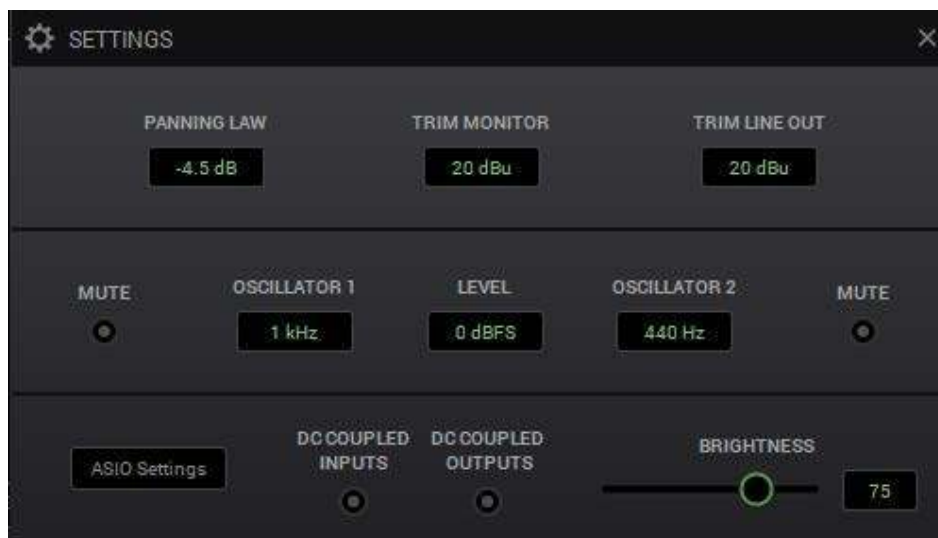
SETTINGS

×

PANNING LAW
-4.5 dB

TRIM MONITOR
20 dBu

TRIM LINE OUT
20 dBu

MUTE

OSCILLATOR 1
1 kHz

LEVEL
0 dBFS

OSCILLATOR 2
440 Hz

MUTE

ASIO Settings

DC COUPLED INPUTS

DC COUPLED OUTPUTS

BRIGHTNESS

75